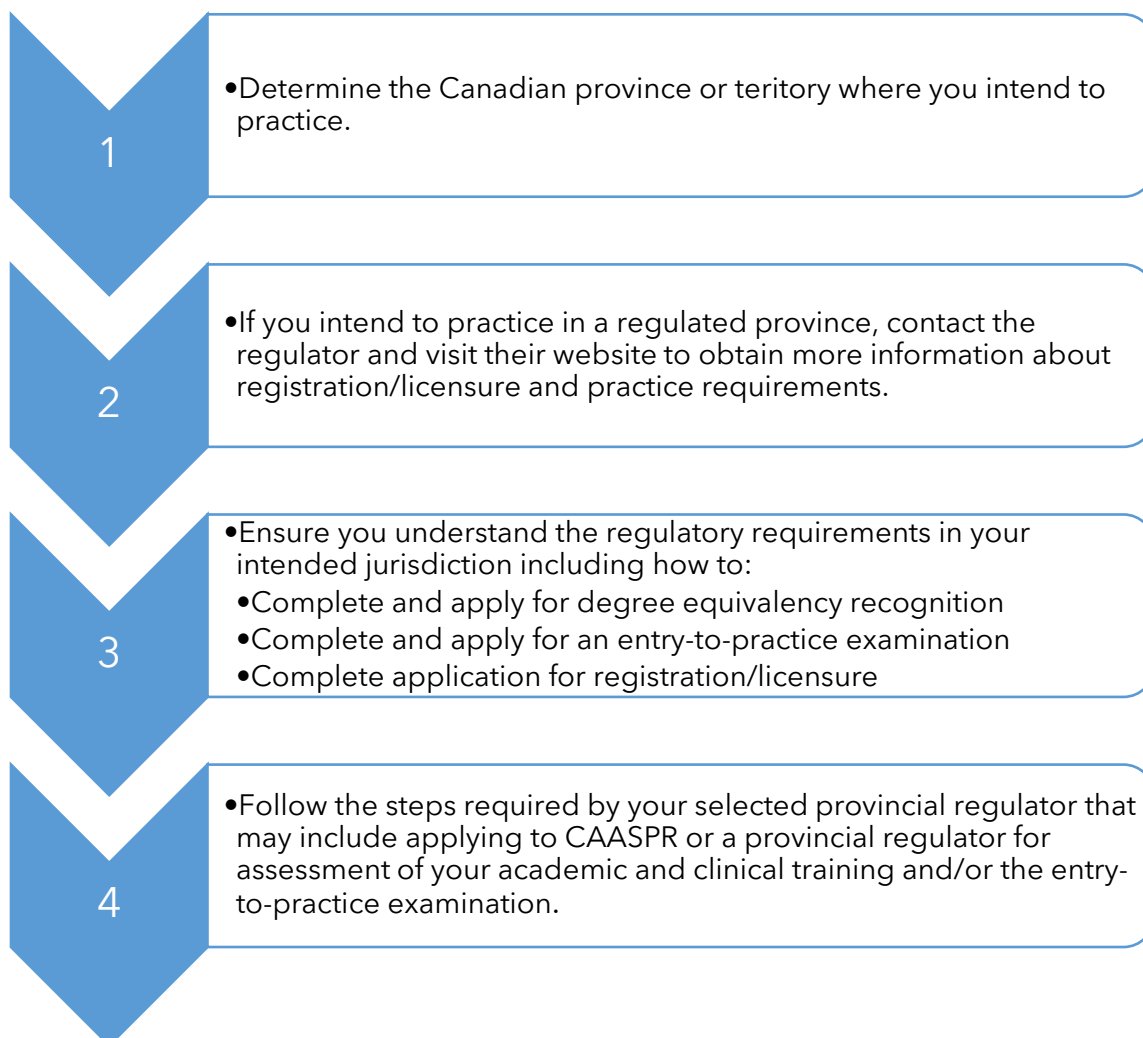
1

•Determine the Canadian province or teritory where you intend to practice.

2

•If you intend to practice in a regulated province, contact the regulator and visit their website to obtain more information about registration/licensure and practice requirements.

3

•Ensure you understand the regulatory requirements in your intended jurisdiction including how to:
•Complete and apply for degree equivalency recognition
•Complete and apply for an entry-to-practice examination
•Complete application for registration/licensure

4

•Follow the steps required by your selected provincial regulator that may include applying to CAASPR or a provincial regulator for assessment of your academic and clinical training and/or the entry-to-practice examination.